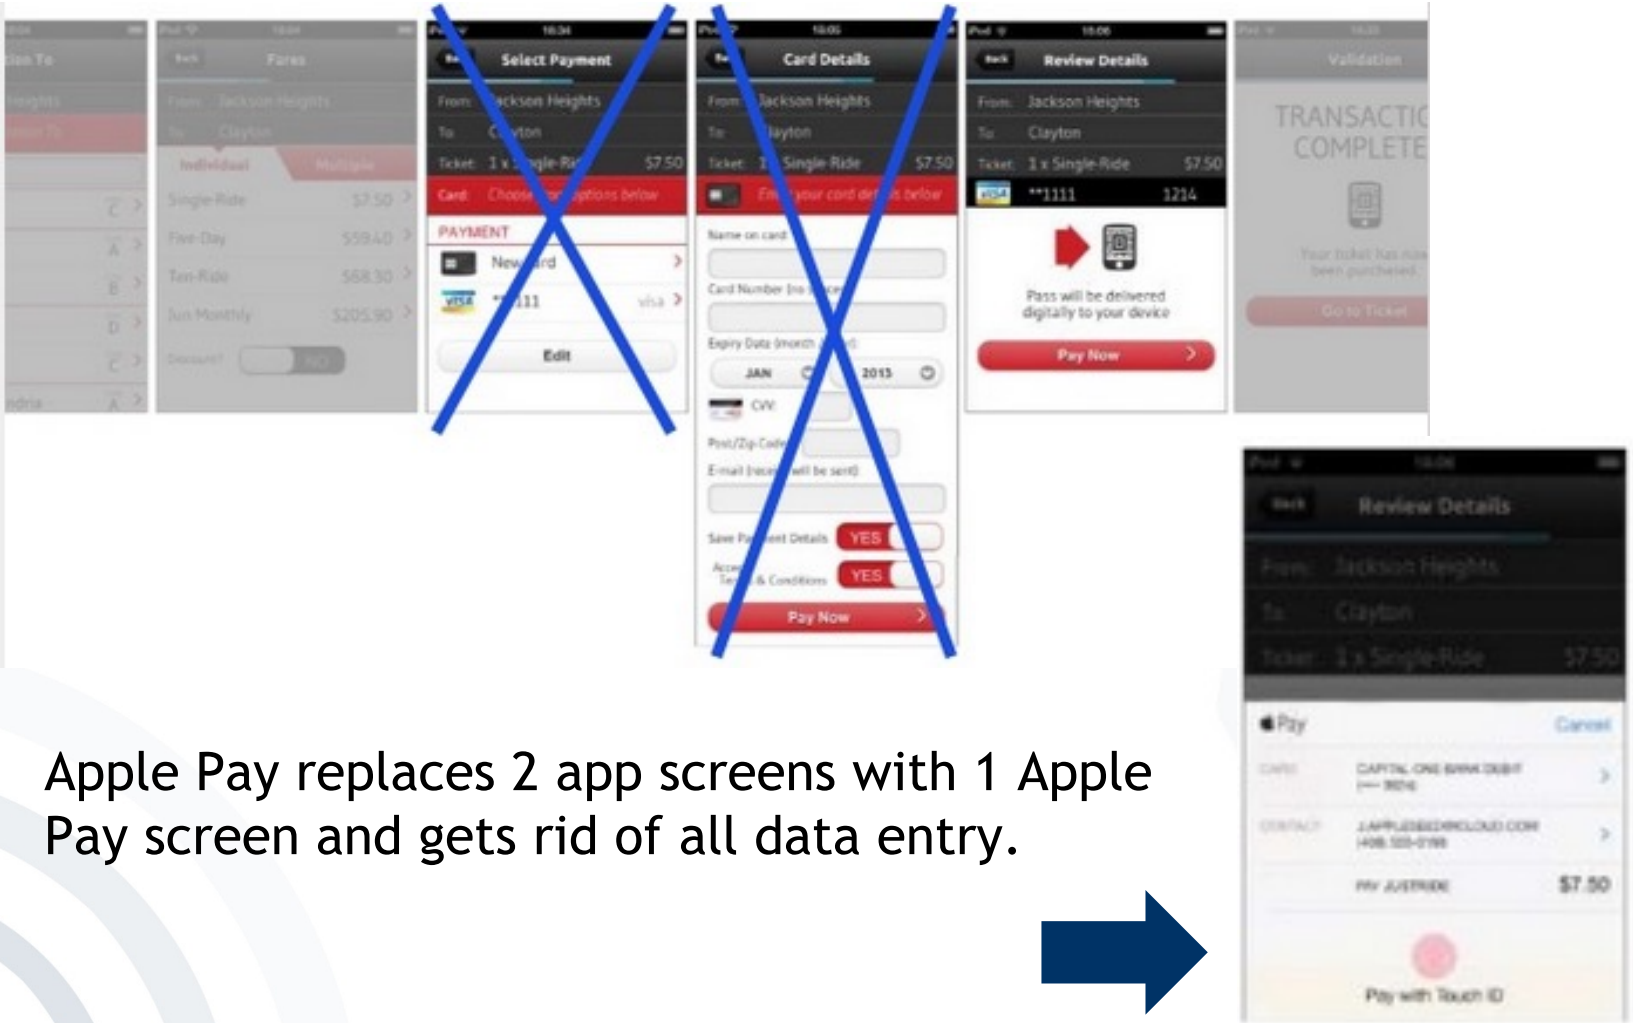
tion To

Heights

tion To

C

A

B

D

C

ndria A

Back Fares

From: Jackson Heights

To: Clayton

Individual Multiple

Single-Ride $7.50

Five-Day $59.40

Ten-Ride $68.30

Jun Monthly $205.90

Discount? NO

18:34

Back Select Payment

From: Jackson Heights

To: Clayton

Ticket: 1 x Single-Ride $7.50

Card: Choose options below

PAYMENT

New card

VISA **1111 visa

Edit

18:05

Back Card Details

From: Jackson Heights

To: Clayton

Ticket: 1 x Single-Ride $7.50

Enter your card details below

Name on card

Card Number (no spaces)

Expiry Date (month / year)

JAN 2015

CVV

Post/Zip Code

E-mail (receipt will be sent)

Save Payment Details YES

Accept Terms & Conditions YES

Pay Now

iPod 18:06

Back Review Details

From: Jackson Heights

To: Clayton

Ticket: 1 x Single-Ride $7.50

VISA **1111 1214

Pass will be delivered digitally to your device

Pay Now

Validation

TRANSACTIC COMPLETE

Your ticket has now been purchased.

Go to Ticket

Apple Pay replaces 2 app screens with 1 Apple Pay screen and gets rid of all data entry.

iPod 18:06

Back Review Details

From: Jackson Heights

To: Clayton

Ticket: 1 x Single-Ride $7.50

Pay Cancel

CARD CAPITAL ONE BANK DEBIT (•••• 9874)

CONTACT J.APPLESEED@ICLOUD.COM (408) 555-0198

PAY JUSTRIDE $7.50

Pay with Touch ID